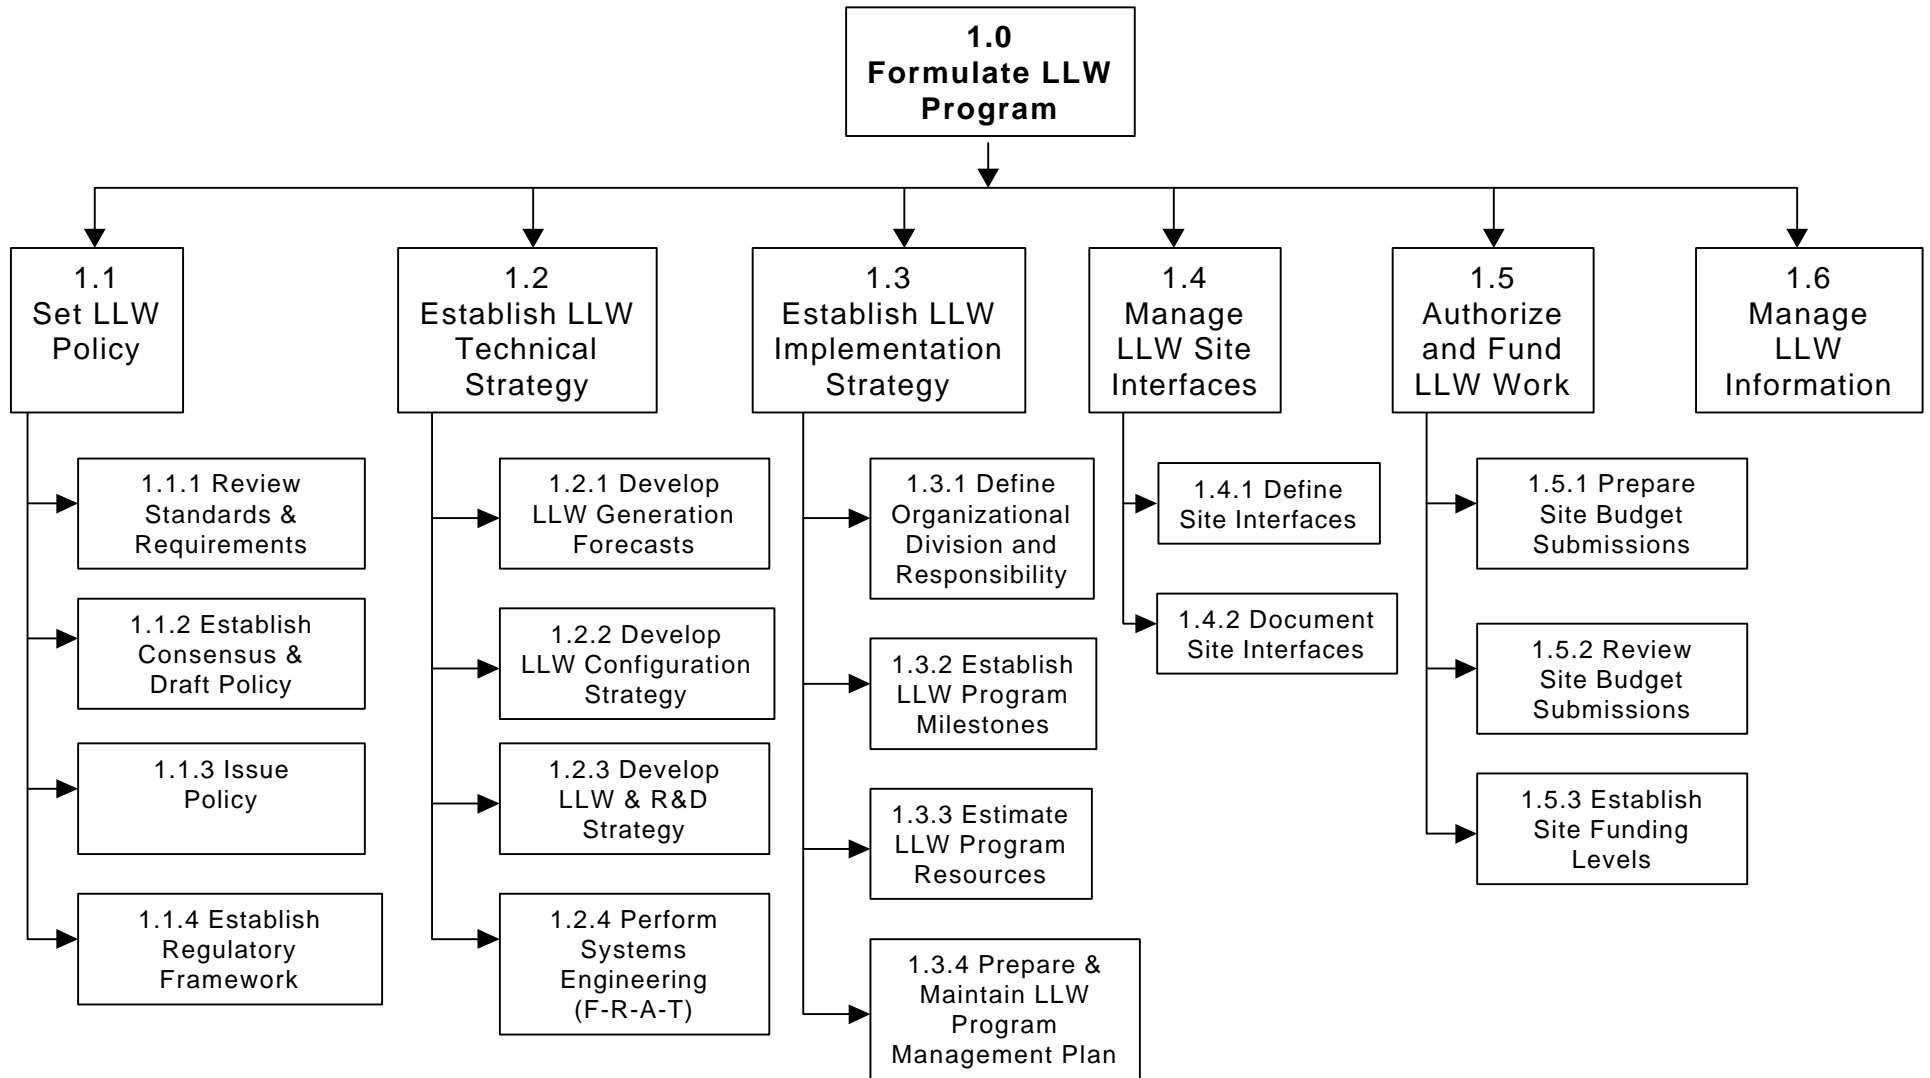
1.0
Formulate LLW Program

1.1
Set LLW Policy

1.1.1 Review Standards & Requirements

1.1.2 Establish Consensus & Draft Policy

1.1.3 Issue Policy

1.1.4 Establish Regulatory Framework

1.2
Establish LLW Technical Strategy

1.2.1 Develop LLW Generation Forecasts

1.2.2 Develop LLW Configuration Strategy

1.2.3 Develop LLW & R&D Strategy

1.2.4 Perform Systems Engineering (F-R-A-T)

1.3
Establish LLW Implementation Strategy

1.3.1 Define Organizational Division and Responsibility

1.3.2 Establish LLW Program Milestones

1.3.3 Estimate LLW Program Resources

1.3.4 Prepare & Maintain LLW Program Management Plan

1.4
Manage LLW Site Interfaces

1.4.1 Define Site Interfaces

1.4.2 Document Site Interfaces

1.5
Authorize and Fund LLW Work

1.5.1 Prepare Site Budget Submissions

1.5.2 Review Site Budget Submissions

1.5.3 Establish Site Funding Levels

1.6
Manage LLW Information